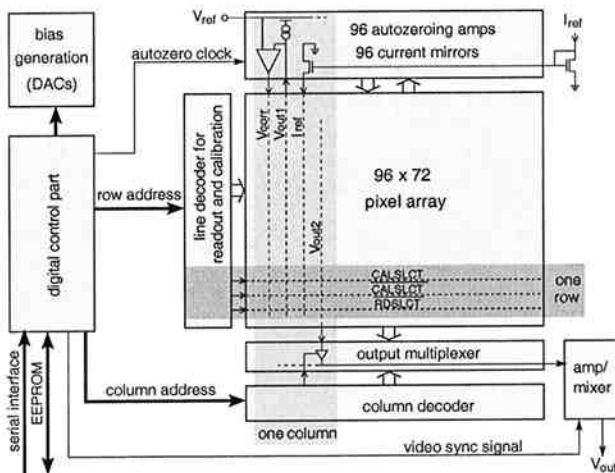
bias generation (DACs)

autozero clock

$V_{ref}$

96 autozeroing amps
96 current mirrors

$I_{ref}$

$V_{corr}$

$V_{out1}$

$I_{ref}$

$V_{out2}$

digital control part

row address

line decoder for readout and calibration

96 x 72
pixel array

CALSLCT
CALSLCT
RDSLCT

one row

output multiplexer

column address

column decoder

amp/ mixer

one column

video sync signal

serial interface

EEPROM

$V_{out}$